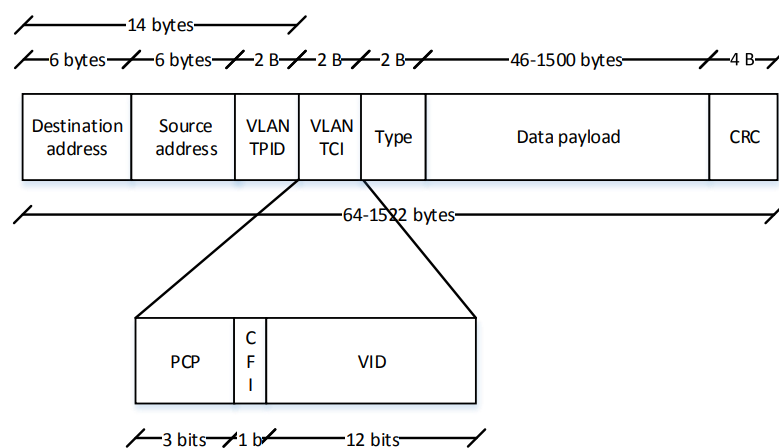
14 bytes

6 bytes 6 bytes 2 B 2 B 2 B 46-1500 bytes 4 B

| Destination address | Source address | VLAN TPID | VLAN TCI | Type | Data payload | CRC |
|---|---|---|---|---|---|---|

64-1522 bytes

| PCP | C F I | VID |
|---|---|---|

3 bits 1 b 12 bits